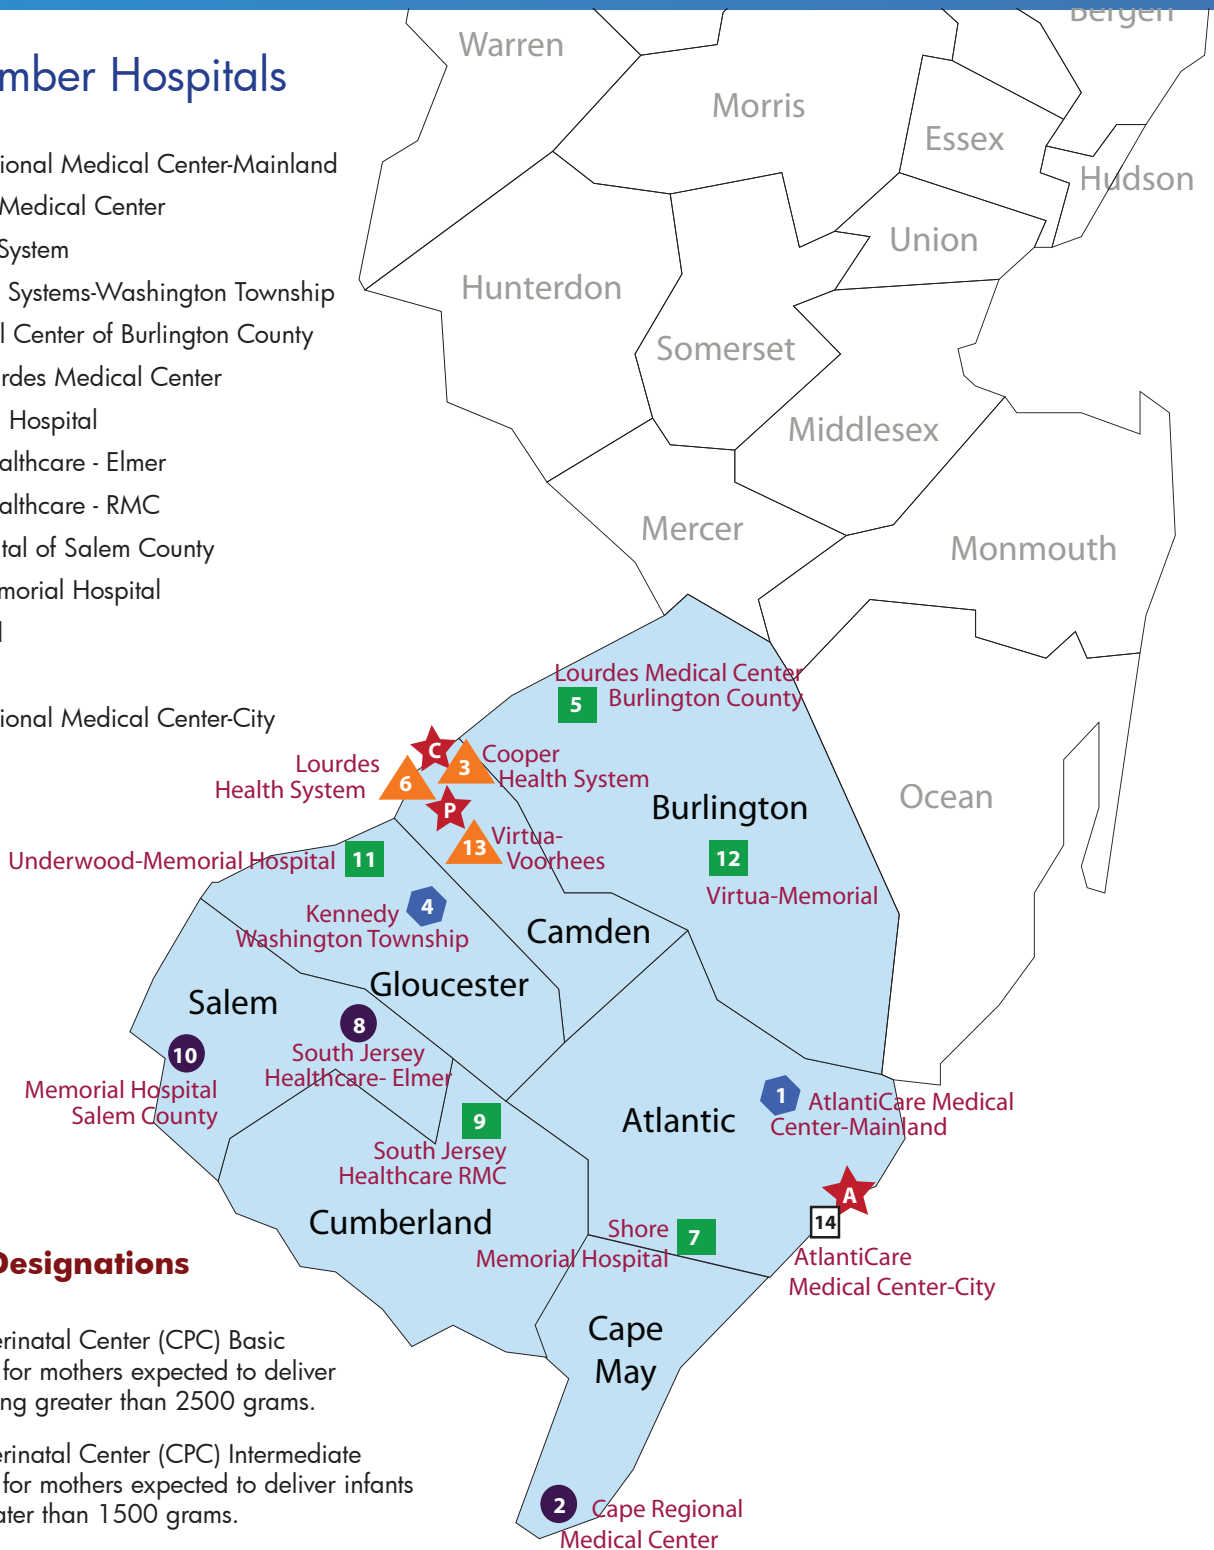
mber Hospitals

ional Medical Center-Mainland
Medical Center
System
Systems-Washington Township
l Center of Burlington County
rdes Medical Center
Hospital
althcare - Elmer
althcare - RMC
tal of Salem County
morial Hospital
l

ional Medical Center-City

Designations

erinatal Center (CPC) Basic
for mothers expected to deliver
ng greater than 2500 grams.

erinatal Center (CPC) Intermediate
for mothers expected to deliver infants
ater than 1500 grams.

Bergen
Warren
Morris
Essex
Hudson
Union
Hunterdon
Somerset
Middlesex
Mercer
Monmouth
Ocean
Burlington
Camden
Gloucester
Salem
Atlantic
Cumberland
Cape May

5 Lourdes Medical Center Burlington County
C
6 Lourdes Health System
3 Cooper Health System
P
13 Virtua-Voorhees
11 Underwood-Memorial Hospital
12 Virtua-Memorial
4 Kennedy Washington Township
8 South Jersey Healthcare- Elmer
10 Memorial Hospital Salem County
9 South Jersey Healthcare RMC
1 AtlantiCare Medical Center-Mainland
A
14 AtlantiCare Medical Center-City
7 Shore Memorial Hospital
2 Cape Regional Medical Center